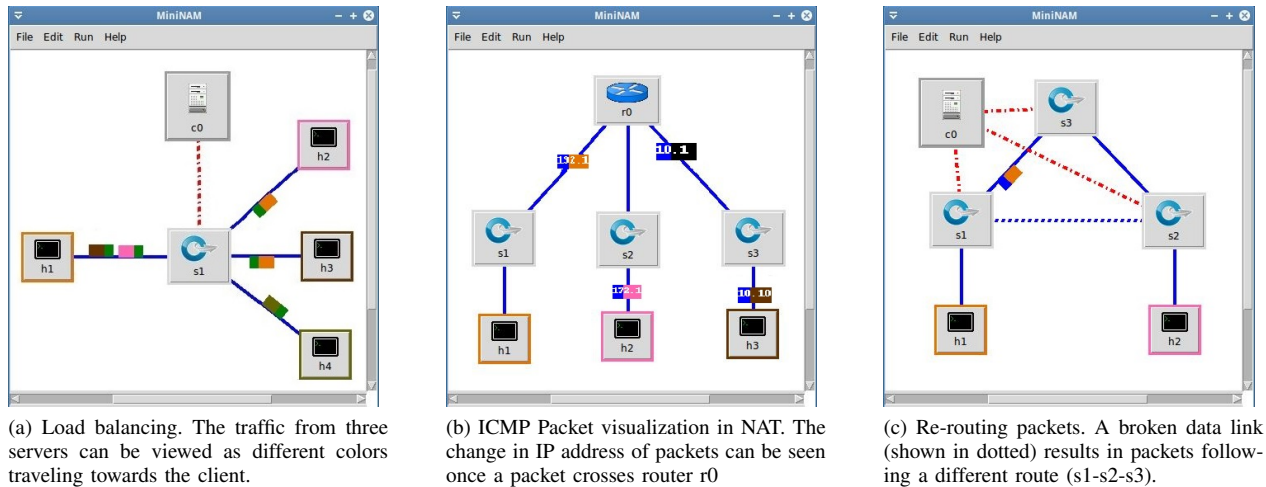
MiniNAM

File Edit Run Help

c0

h2

h1

s1

h3

h4

(a) Load balancing. The traffic from three servers can be viewed as different colors traveling towards the client.

MiniNAM

File Edit Run Help

r0

172.1

10.1

s1

s2

s3

172.1

10.10

h1

h2

h3

(b) ICMP Packet visualization in NAT. The change in IP address of packets can be seen once a packet crosses router r0

MiniNAM

File Edit Run Help

c0

s3

s1

s2

h1

h2

(c) Re-routing packets. A broken data link (shown in dotted) results in packets following a different route (s1-s2-s3).